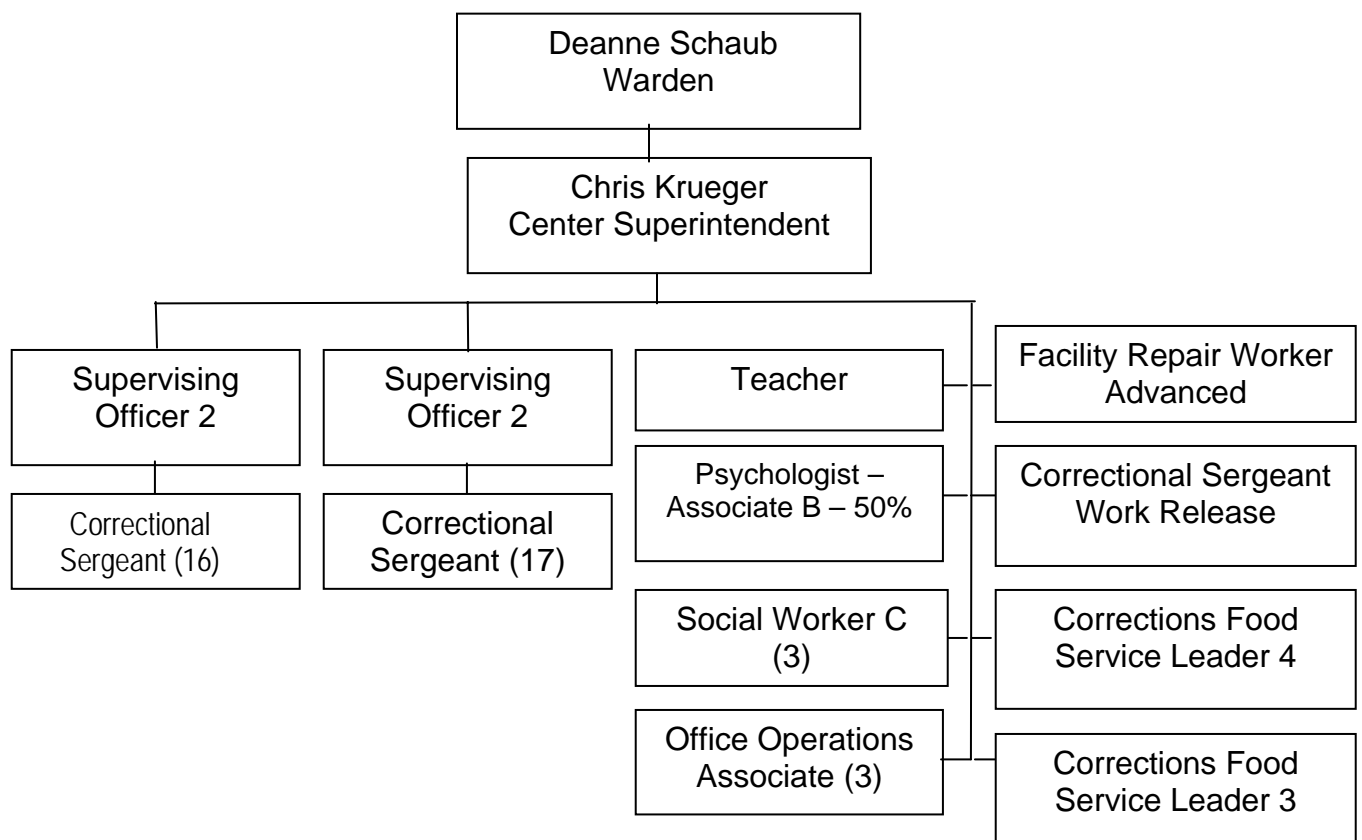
Deanne Schaub
Warden

Chris Krueger
Center Superintendent

Supervising Officer 2

Correctional Sergeant (16)

Supervising Officer 2

Correctional Sergeant (17)

Teacher

Psychologist – Associate B – 50%

Social Worker C (3)

Office Operations Associate (3)

Facility Repair Worker Advanced

Correctional Sergeant Work Release

Corrections Food Service Leader 4

Corrections Food Service Leader 3